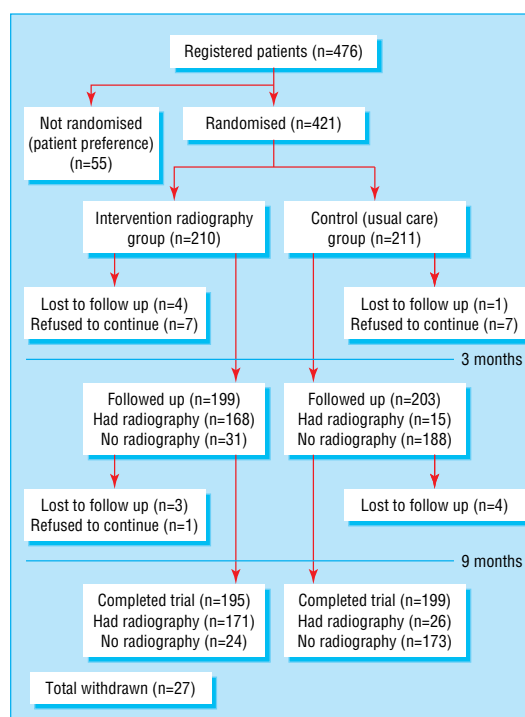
Registered patients (n=476)

Not randomised (patient preference) (n=55)

Randomised (n=421)

Intervention radiography group (n=210)

Control (usual care) group (n=211)

Lost to follow up (n=4)
Refused to continue (n=7)

Lost to follow up (n=1)
Refused to continue (n=7)

3 months

Followed up (n=199)
Had radiography (n=168)
No radiography (n=31)

Followed up (n=203)
Had radiography (n=15)
No radiography (n=188)

Lost to follow up (n=3)
Refused to continue (n=1)

Lost to follow up (n=4)

9 months

Completed trial (n=195)
Had radiography (n=171)
No radiography (n=24)

Completed trial (n=199)
Had radiography (n=26)
No radiography (n=173)

Total withdrawn (n=27)